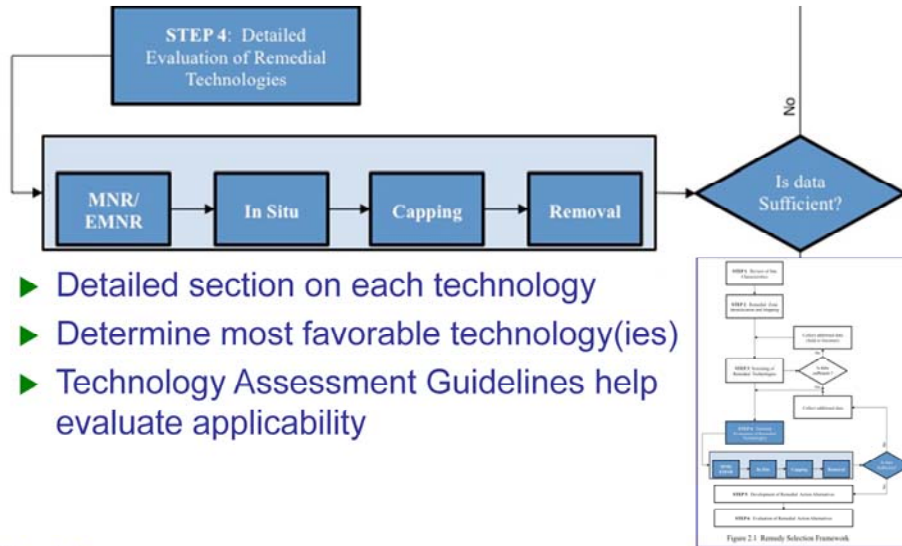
STEP 4: Detailed Evaluation of Remedial Technologies

No

MNR/ EMNR

In Situ

Capping

Removal

Is data Sufficient?

▶ Detailed section on each technology

▶ Determine most favorable technology(ies)

▶ Technology Assessment Guidelines help evaluate applicability

STEP 1 Review of Site Characteristics

STEP 2 Remedial Zone Identification and Mapping

Collect additional data (field or literature)

No

STEP 3 Screening of Remedial Technologies

Is data sufficient?

Collect additional data

STEP 4 Detailed Evaluation of Remedial Technologies

MNR/ EMNR

In Situ

Capping

Removal

Is data Sufficient?

STEP 5 Development of Remedial Action Alternatives

STEP 6 Evaluation of Remedial Action Alternatives

Figure 2.1 Remedy Selection Framework